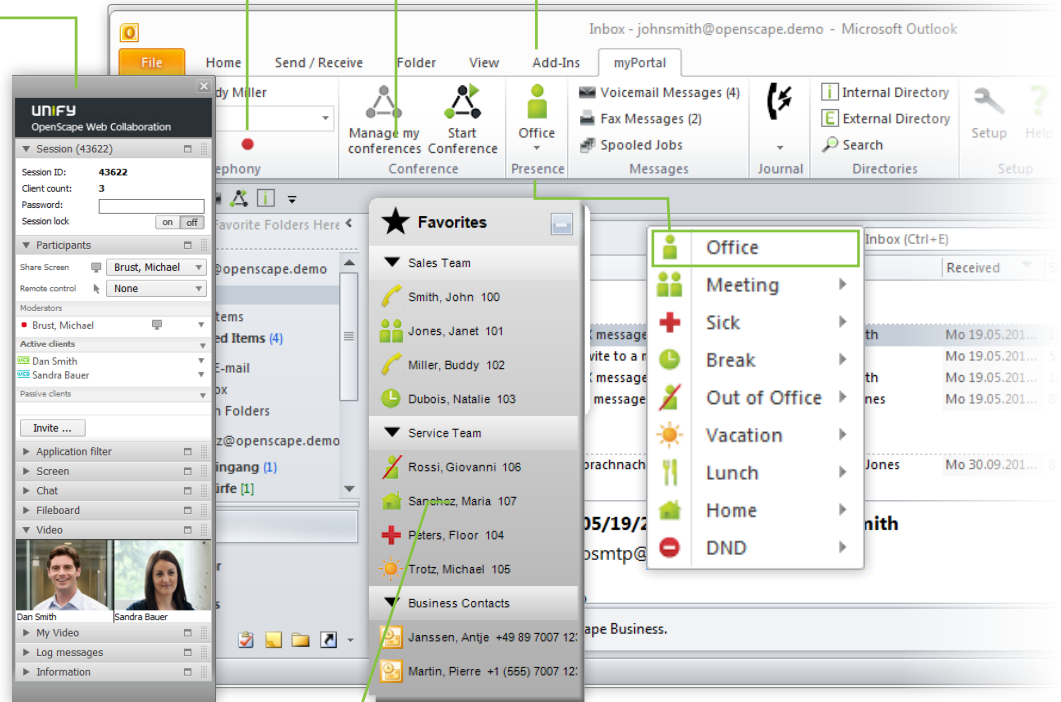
Inbox - johnsmith@openscape.demo - Microsoft Outlook

File
Home
Send / Receive
Folder
View
Add-Ins
myPortal

dy Miller
ephony
Manage my conferences
Start Conference
Conference
Office
Presence
Voicemail Messages (4)
Fax Messages (2)
Spooled Jobs
Messages
Journal
Internal Directory
External Directory
Search
Directories
Setup
Help
Setup

UNIFY
OpenScape Web Collaboration
Session (43622)
Session ID: 43622
Client count: 3
Password:
Session lock on off
Participants
Share Screen Brust, Michael
Remote control None
Moderators
Brust, Michael
Active clients
Dan Smith
Sandra Bauer
Passive clients
Invite ...
Application filter
Screen
Chat
Fileboard
Video
Dan Smith
Sandra Bauer
My Video
Log messages
Information

Favorite Folders Here
@openscape.demo
tems
ed Items (4)
E-mail
ox
n Folders
tz@openscape.demo
ingang (1)
ürfe [1]

Favorites
Sales Team
Smith, John 100
Jones, Janet 101
Miller, Buddy 102
Dubois, Natalie 103
Service Team
Rossi, Giovanni 106
Sanchez, Maria 107
Peters, Floor 104
Trotz, Michael 105
Business Contacts
Janssen, Antje +49 89 7007 12
Martin, Pierre +1 (555) 7007 12

Inbox (Ctrl+E)
Received
message th Mo 19.05.201...
vite to a Mo 19.05.201...
message th Mo 19.05.201...
message nes Mo 19.05.201...
prachnach Jones Mo 30.09.201...
05/19/2 mith
osmtp@
ape Business.

Office
Meeting
Sick
Break
Out of Office
Vacation
Lunch
Home
DND